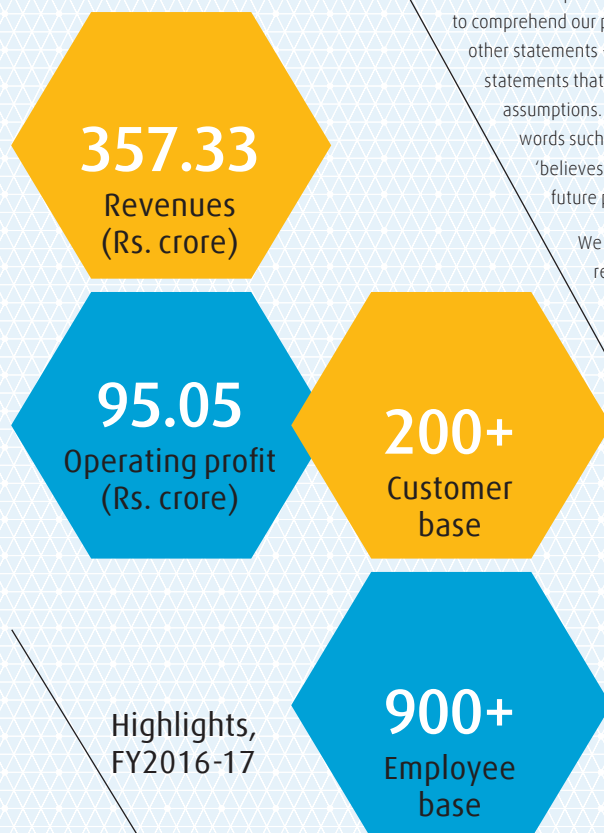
to comprehend our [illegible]
other statements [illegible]
statements that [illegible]
assumptions. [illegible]
words such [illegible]
'believes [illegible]
future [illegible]

We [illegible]
re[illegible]

357.33
Revenues
(Rs. crore)

95.05
Operating profit
(Rs. crore)

200+
Customer base

Highlights, FY2016-17

900+
Employee base